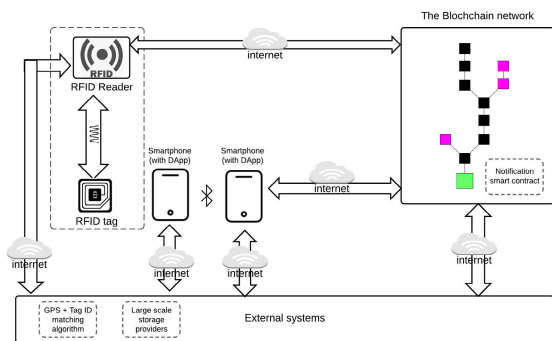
The Blochchain network

RFID

RFID Reader

internet

RFID tag

Smartphone (with DApp)

Smartphone (with DApp)

internet

Notification smart contract

internet

internet

internet

internet

GPS + Tag ID matching algorithm

Large scale storage providers

External systems